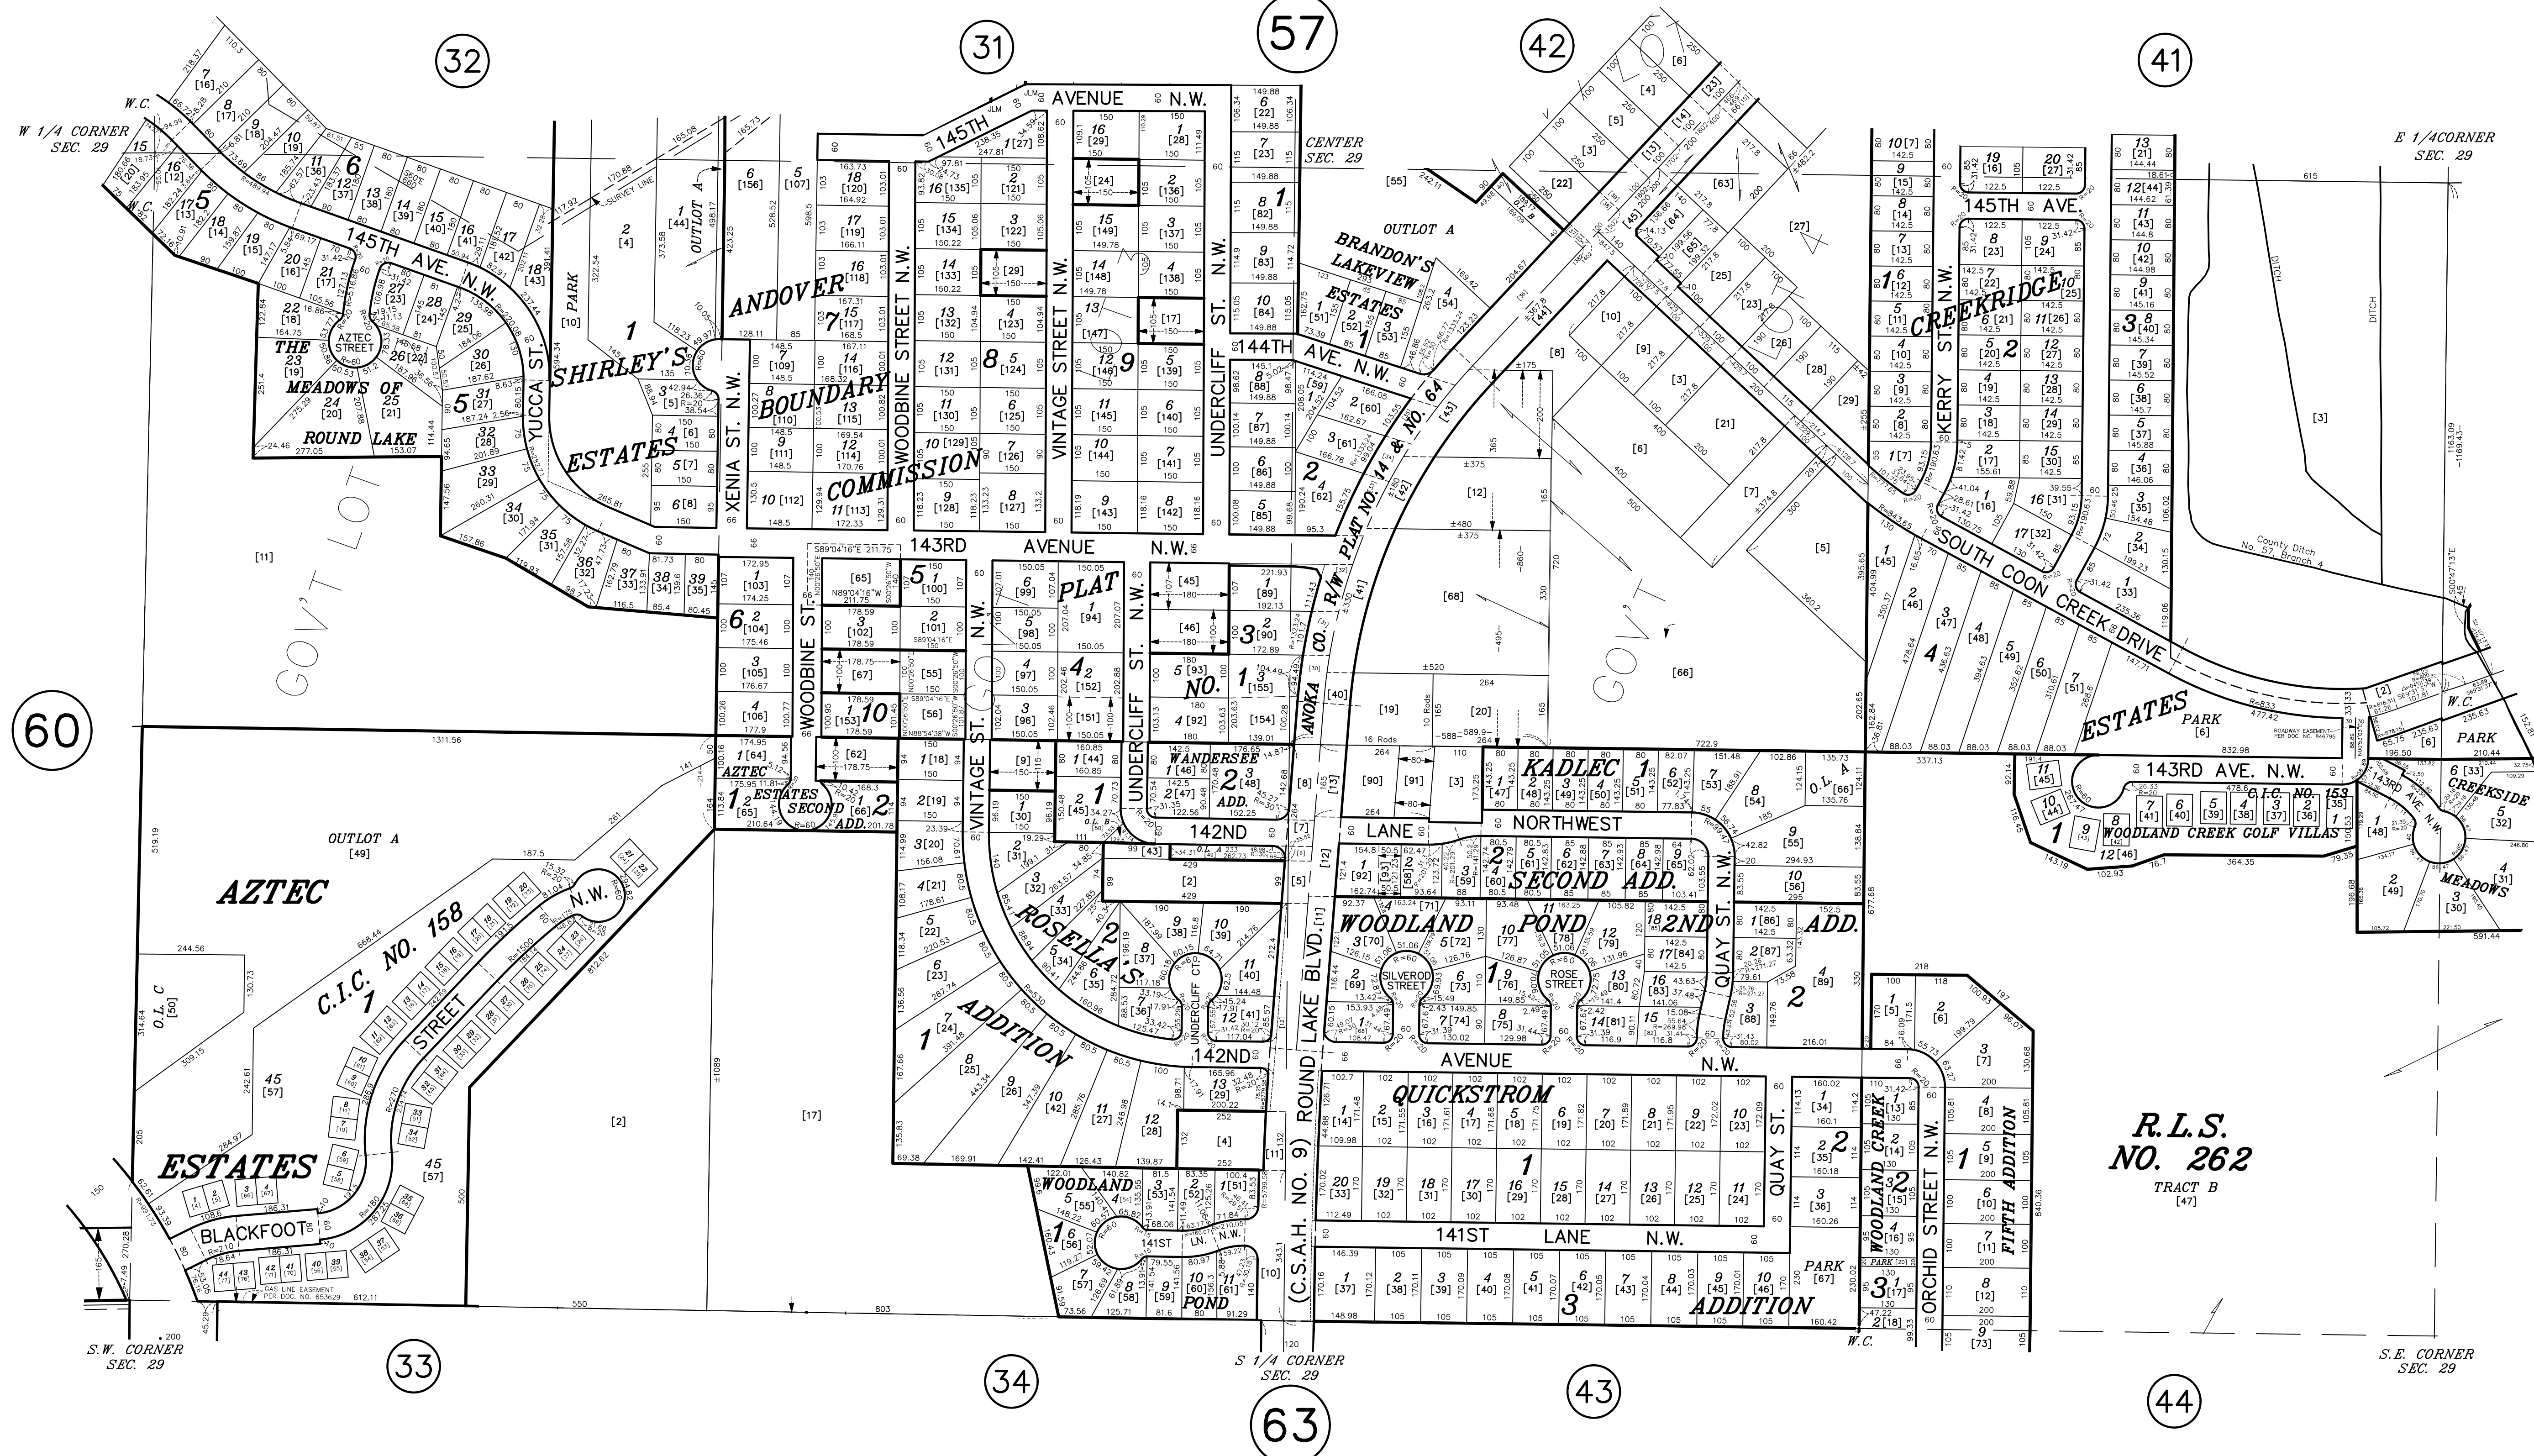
32
31
57
42
41
60
33
34
63
43
44

W.C.
W 1/4 CORNER SEC. 29
CENTER SEC. 29
E 1/4CORNER SEC. 29
S.W. CORNER SEC. 29
S 1/4 CORNER SEC. 29
S.E. CORNER SEC. 29

145TH AVENUE N.W.
145TH AVE. N.W.
145TH AVE
144TH AVE. N.W.
143RD AVENUE N.W.
143RD AVE. N.W.
142ND
142ND AVENUE N.W.
141ST LANE N.W.
141ST LN. N.W.
NORTHWEST LANE
SOUTH COON CREEK DRIVE
ROUND LAKE BLVD. (C.S.A.H. NO. 9)
YUCCA ST.
XENIA ST. N.W.
WOODBINE STREET N.W.
WOODBINE ST.
VINTAGE STREET N.W.
VINTAGE ST. N.W.
UNDERCLIFF ST. N.W.
UNDERCLIFF CT.
QUAY ST. N.W.
QUAY ST.
KERRY ST. N.W.
ORCHID STREET N.W.
AZTEC STREET
SILVEROD STREET
ROSE STREET
BLACKFOOT STREET

THE MEADOWS OF ROUND LAKE
SHIRLEY'S ESTATES
ANDOVER BOUNDARY COMMISSION PLAT NO. 1
BRANDON'S LAKEVIEW ESTATES
ANOKA CO. R/W PLAT NO. 14 & NO. 64
CREEKRIDGE ESTATES
AZTEC ESTATES
AZTEC ESTATES SECOND ADD.
WANDERSEE ADD.
ROSELLA'S ADDITION
KADLEC SECOND ADD.
WOODLAND POND 2ND ADD.
WOODLAND POND
QUICKSTROM ADDITION
WOODLAND CREEK FIFTH ADDITION
C.I.C. NO. 158
C.I.C. NO. 153
WOODLAND CREEK GOLF VILLAS
CREEKSIDE MEADOWS
R.L.S. NO. 262
TRACT B [47]
OUTLOT A [49]
OUTLOT A
O.L. C [50]
O.L. A
O.L. B
GOV'T LOT
GOV'T LOT 4
PARK
SURVEY LINE
County Ditch No. 57, Branch 4
DITCH
ROADWAY EASEMENT PER DOC. NO. 846795
GAS LINE EASEMENT PER DOC. NO. 653629
16 Rods
10 Rods
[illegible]